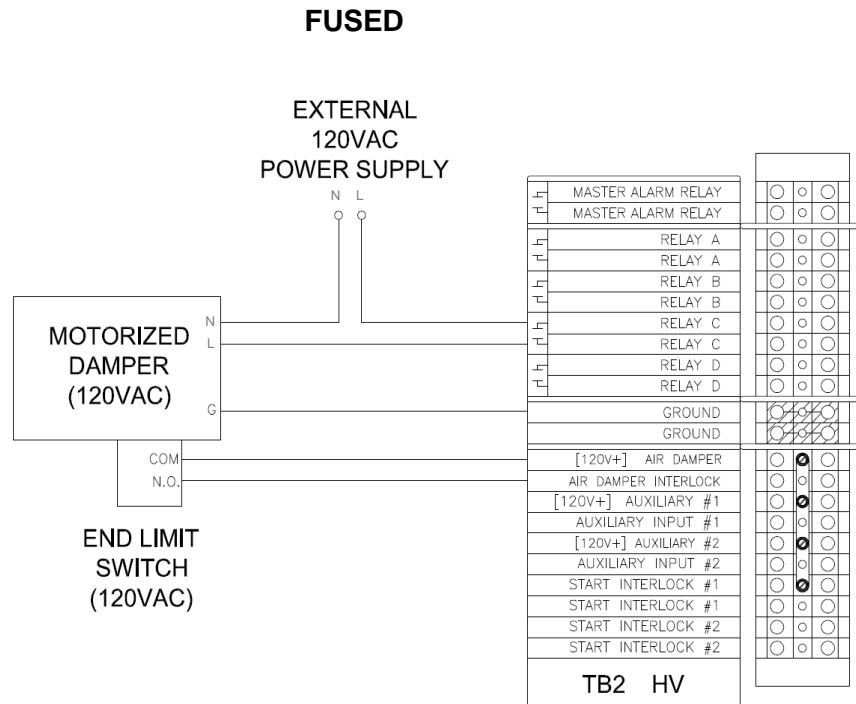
FUSED

EXTERNAL
120VAC
POWER SUPPLY
N L

MOTORIZED
DAMPER
(120VAC)

N
L
G

COM
N.O.

END LIMIT
SWITCH
(120VAC)

MASTER ALARM RELAY
MASTER ALARM RELAY
RELAY A
RELAY A
RELAY B
RELAY B
RELAY C
RELAY C
RELAY D
RELAY D
GROUND
GROUND
[120V+] AIR DAMPER
AIR DAMPER INTERLOCK
[120V+] AUXILIARY #1
AUXILIARY INPUT #1
[120V+] AUXILIARY #2
AUXILIARY INPUT #2
START INTERLOCK #1
START INTERLOCK #1
START INTERLOCK #2
START INTERLOCK #2

TB2 HV